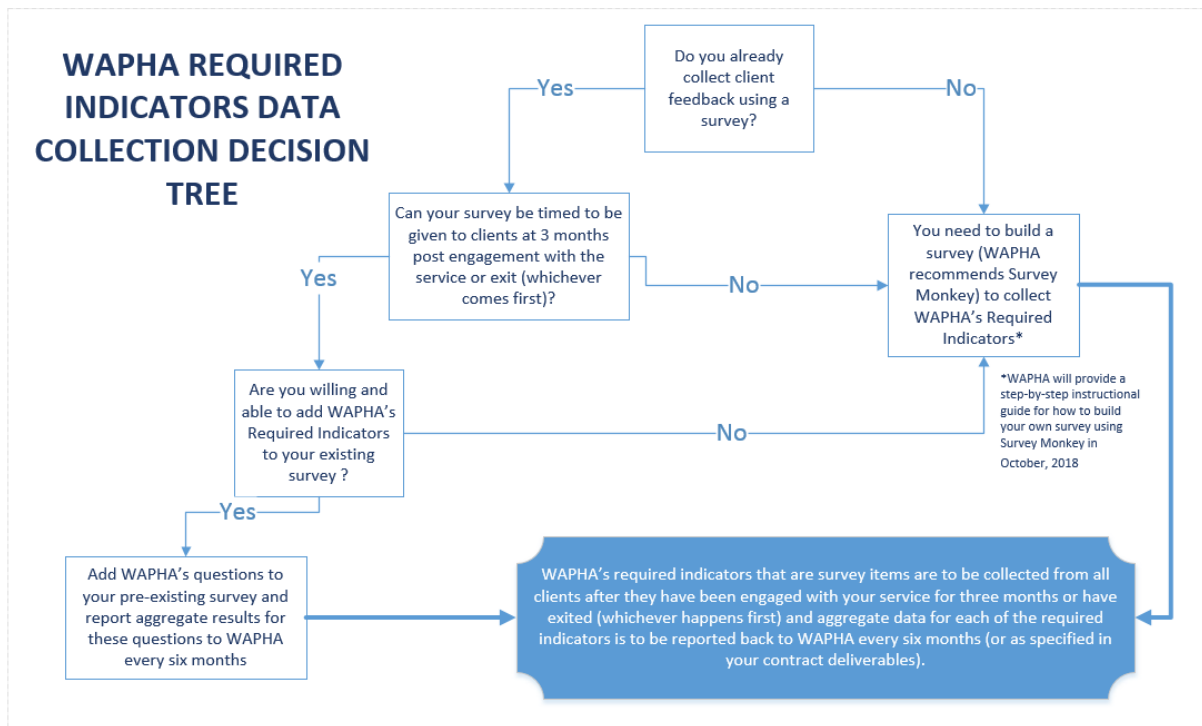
WAPHA REQUIRED INDICATORS DATA COLLECTION DECISION TREE

Do you already collect client feedback using a survey?

Yes

No

Can your survey be timed to be given to clients at 3 months post engagement with the service or exit (whichever comes first)?

Yes

No

You need to build a survey (WAPHA recommends Survey Monkey) to collect WAPHA's Required Indicators*

*WAPHA will provide a step-by-step instructional guide for how to build your own survey using Survey Monkey in October, 2018

Are you willing and able to add WAPHA's Required Indicators to your existing survey ?

No

Yes

Add WAPHA's questions to your pre-existing survey and report aggregate results for these questions to WAPHA every six months

WAPHA's required indicators that are survey items are to be collected from all clients after they have been engaged with your service for three months or have exited (whichever happens first) and aggregate data for each of the required indicators is to be reported back to WAPHA every six months (or as specified in your contract deliverables).